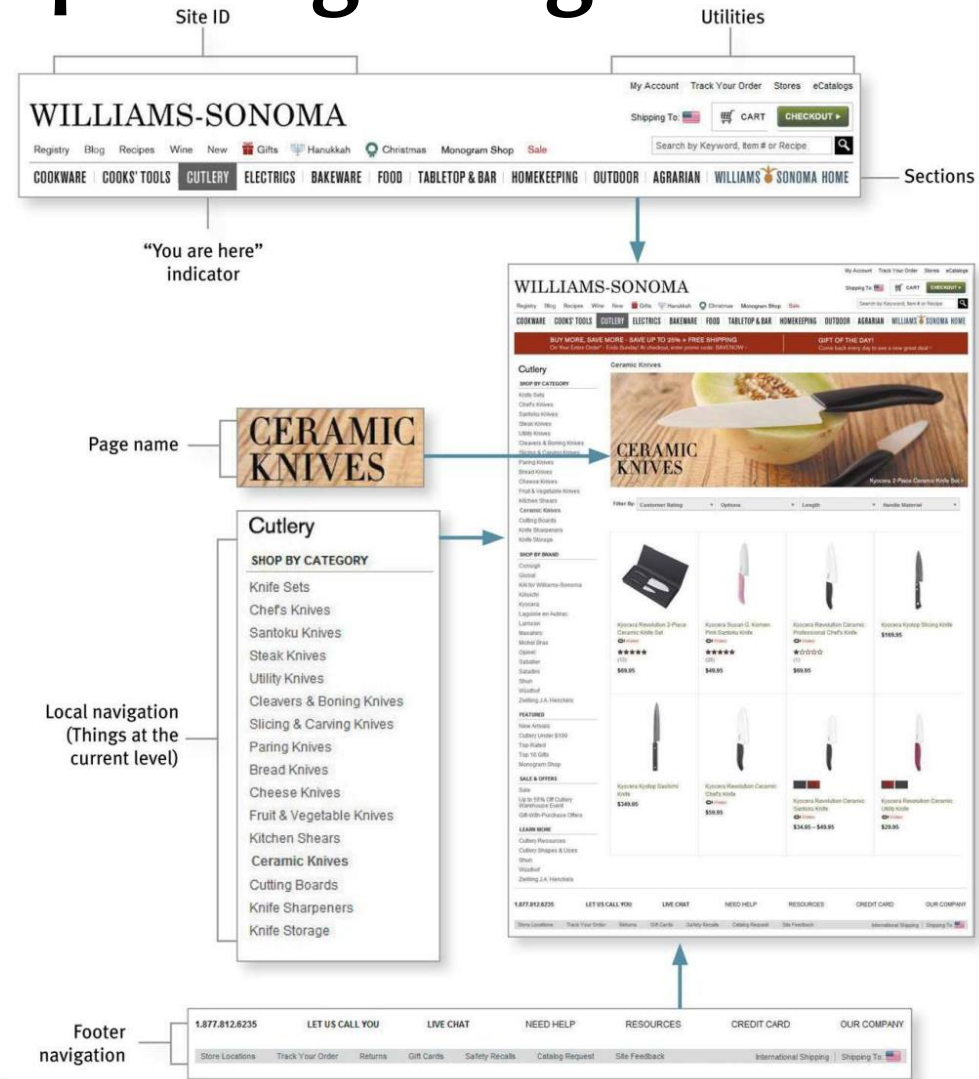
Site ID

Utilities

My Account Track Your Order Stores eCatalogs

WILLIAMS-SONOMA

Shipping To: CART CHECKOUT ▸

Registry Blog Recipes Wine New Gifts Hanukkah Christmas Monogram Shop Sale

Search by Keyword, Item # or Recipe

COOKWARE | COOKS' TOOLS | CUTLERY | ELECTRICS | BAKEWARE | FOOD | TABLETOP & BAR | HOMEKEEPING | OUTDOOR | AGRARIAN | WILLIAMS SONOMA HOME

Sections

"You are here" indicator

WILLIAMS-SONOMA

BUY MORE, SAVE MORE · SAVE UP TO 25% + FREE SHIPPING

GIFT OF THE DAY!

Cutlery

Ceramic Knives

CERAMIC KNIVES

Page name

CERAMIC KNIVES

Cutlery

SHOP BY CATEGORY

Knife Sets
Chef's Knives
Santoku Knives
Steak Knives
Utility Knives
Cleavers & Boning Knives
Slicing & Carving Knives
Paring Knives
Bread Knives
Cheese Knives
Fruit & Vegetable Knives
Kitchen Shears
Ceramic Knives
Cutting Boards
Knife Sharpeners
Knife Storage

Local navigation (Things at the current level)

Kyocera Revolution 2-Piece Ceramic Knife Set
$69.95

Kyocera Suzuri G. Komen Pink Santoku Knife
$49.95

Kyocera Revolution Ceramic Professional Chef's Knife
$69.95

Kyocera Kyotop Slicing Knife
$169.95

Kyocera Kyotop Sashimi Knife
$349.95

Kyocera Revolution Ceramic Chef's Knife
$59.95

Kyocera Revolution Ceramic Santoku Knife
$34.95 – $49.95

Kyocera Revolution Ceramic Utility Knife
$29.95

Footer navigation

1.877.812.6235 LET US CALL YOU LIVE CHAT NEED HELP RESOURCES CREDIT CARD OUR COMPANY

Store Locations Track Your Order Returns Gift Cards Safety Recalls Catalog Request Site Feedback International Shipping | Shipping To: